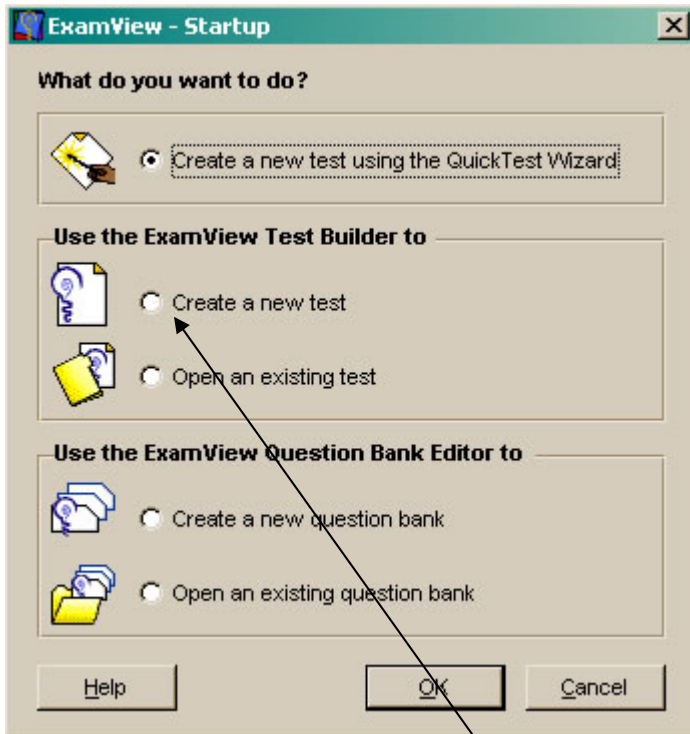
ExamView - Startup

What do you want to do?

Create a new test using the QuickTest Wizard

Use the ExamView Test Builder to

Create a new test

Open an existing test

Use the ExamView Question Bank Editor to

Create a new question bank

Open an existing question bank

Help

OK

Cancel